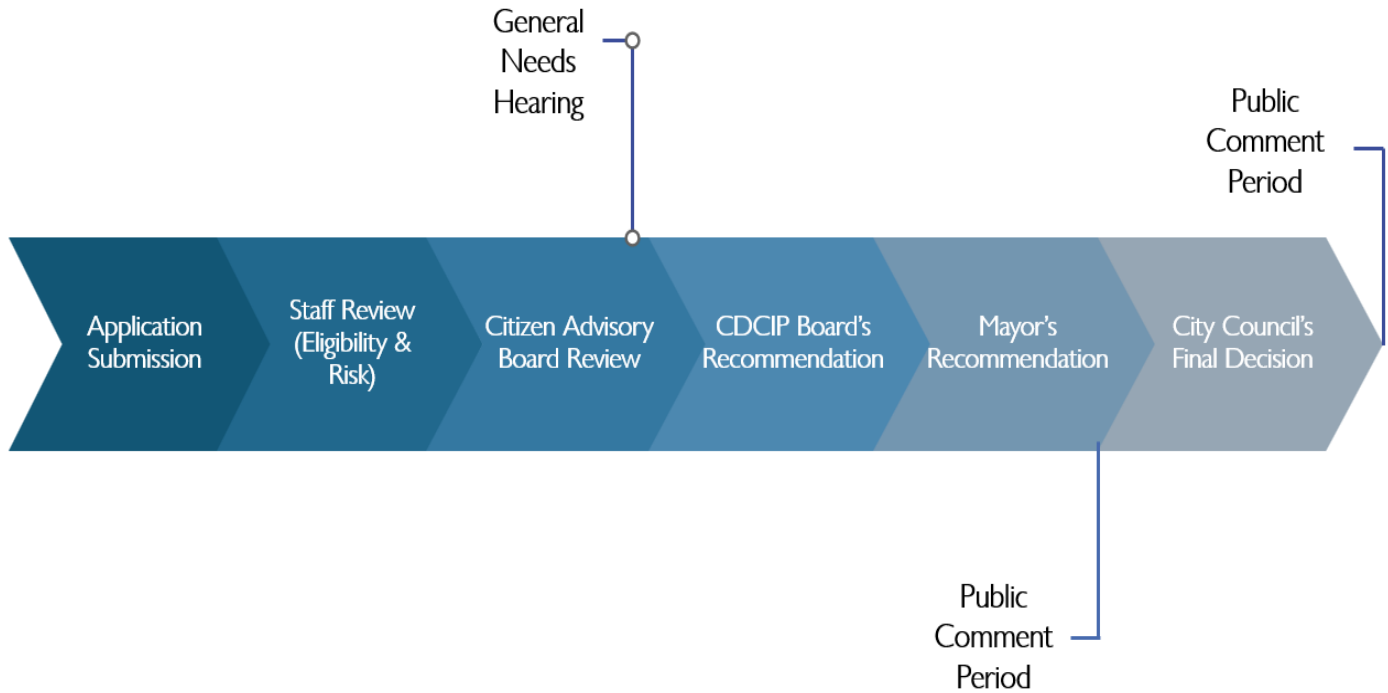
General Needs Hearing

Public Comment Period

Application Submission

Staff Review (Eligibility & Risk)

Citizen Advisory Board Review

CDCIP Board's Recommendation

Mayor's Recommendation

City Council's Final Decision

Public Comment Period